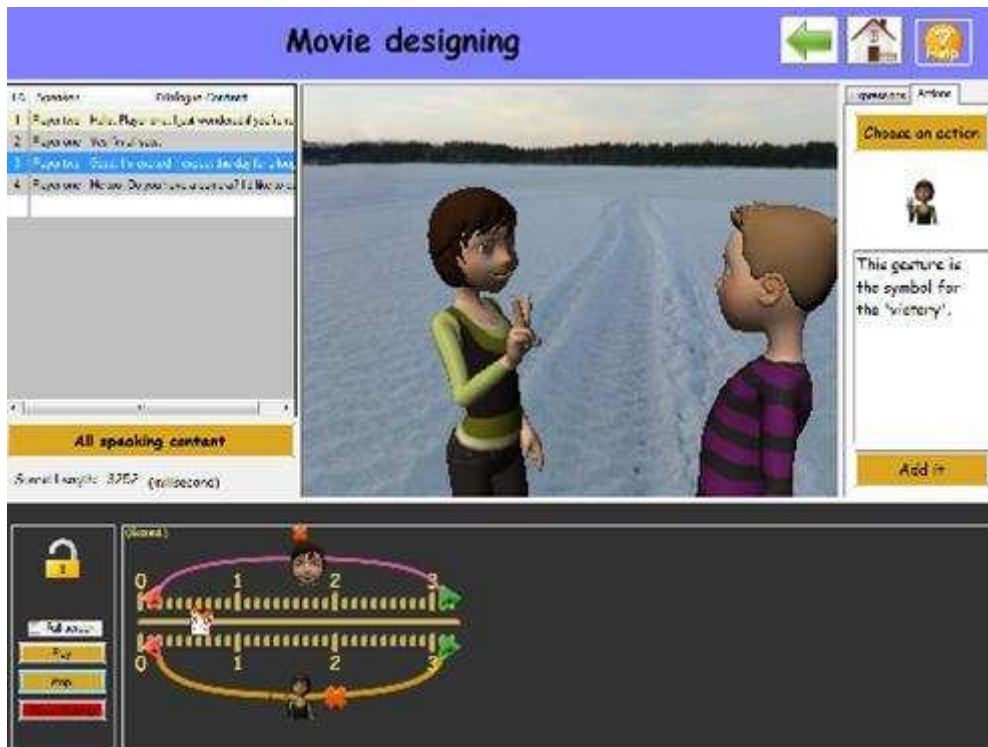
Movie designing

Help

| ID | Speaker | Dialogue Content |
|---|---|---|
| 1 | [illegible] | Hello. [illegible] |
| 2 | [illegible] | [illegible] |
| 3 | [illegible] | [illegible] |
| 4 | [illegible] | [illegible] |

All speaking content

Sound length: 3252 (millisecond)

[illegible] Actions

Choose an action

This gesture is the symbol for the 'victory'.

Add it

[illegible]

0 1 2 3

0 1 2 3

Full screen

Play

Stop

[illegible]